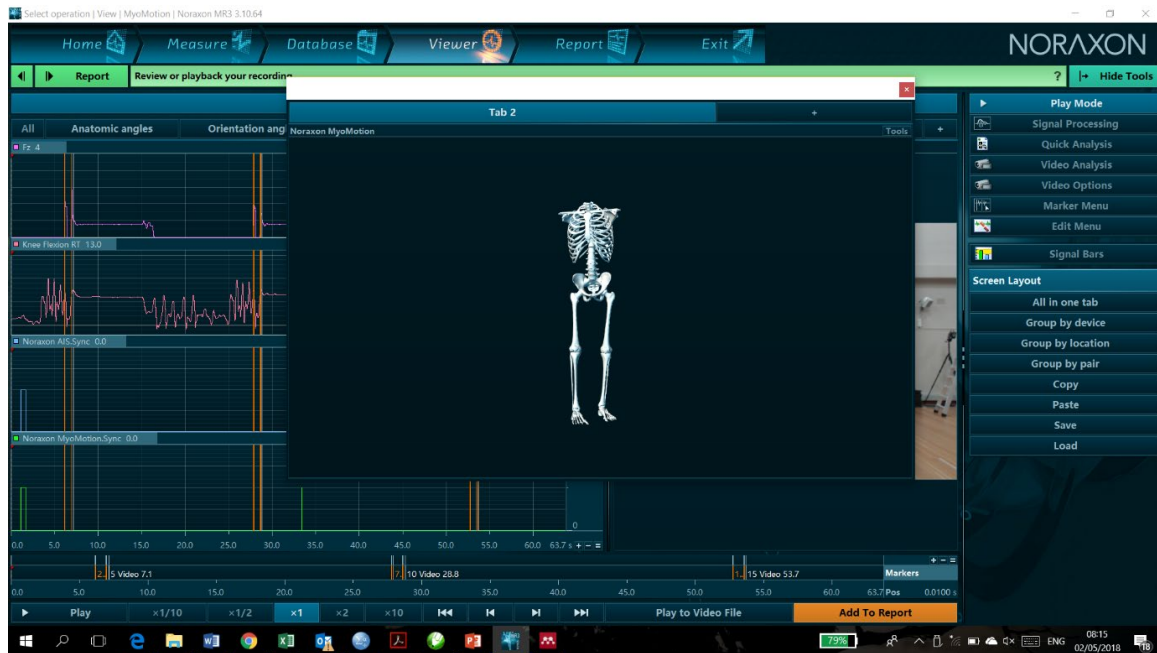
Select operation | View | MyoMotion | Noraxon MR3 3.10.64

Home Measure Database Viewer Report Exit

NORAXON

Report Review or playback your recording

? Hide Tools

Tab 2 +

All Anatomic angles Orientation ang

Noraxon MyoMotion Tools

Fz 4

Knee Flexion RT 13.0

Noraxon AIS.Sync 0.0

Noraxon MyoMotion.Sync 0.0

0

0.0 5.0 10.0 15.0 20.0 25.0 30.0 35.0 40.0 45.0 50.0 55.0 60.0 63.7 s + − =

2 5 Video 7.1

7 10 Video 28.8

1 15 Video 53.7

Markers

0.0 5.0 10.0 15.0 20.0 25.0 30.0 35.0 40.0 45.0 50.0 55.0 60.0 63.7 Pos 0.0100 s

Play ×1/10 ×1/2 ×1 ×2 ×10

Play to Video File

Add To Report

Play Mode

Signal Processing

Quick Analysis

Video Analysis

Video Options

Marker Menu

Edit Menu

Signal Bars

Screen Layout

All in one tab

Group by device

Group by location

Group by pair

Copy

Paste

Save

Load

79%

ENG

08:15
02/05/2018

18